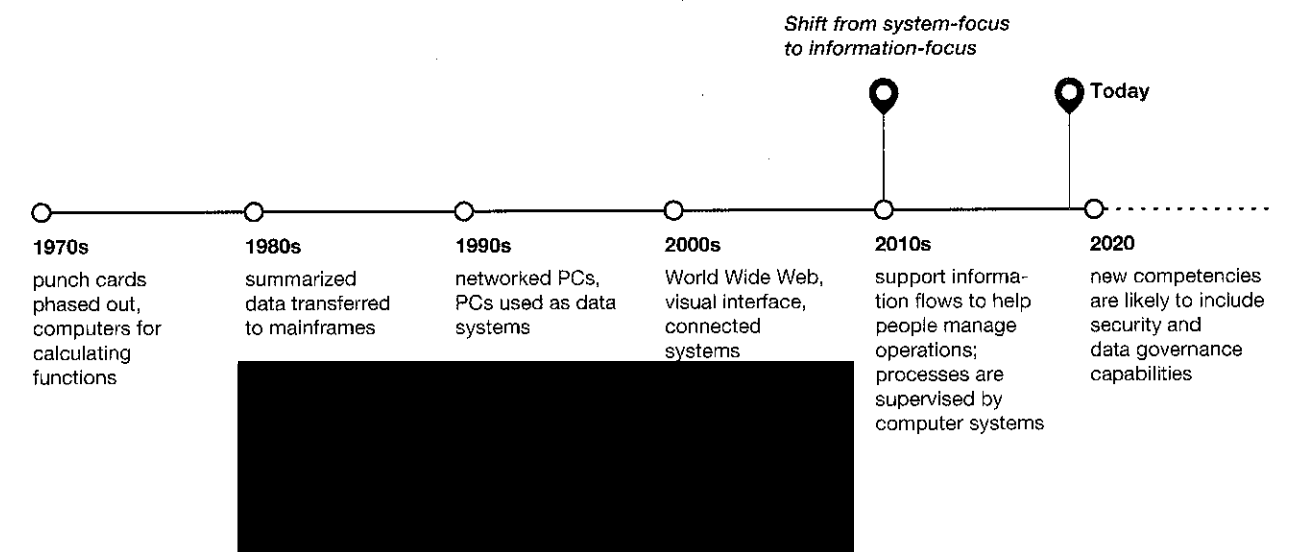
Shift from system-focus to information-focus

Today

1970s
punch cards phased out, computers for calculating functions

1980s
summarized data transferred to mainframes

1990s
networked PCs, PCs used as data systems

2000s
World Wide Web, visual interface, connected systems

2010s
support information flows to help people manage operations; processes are supervised by computer systems

2020
new competencies are likely to include security and data governance capabilities